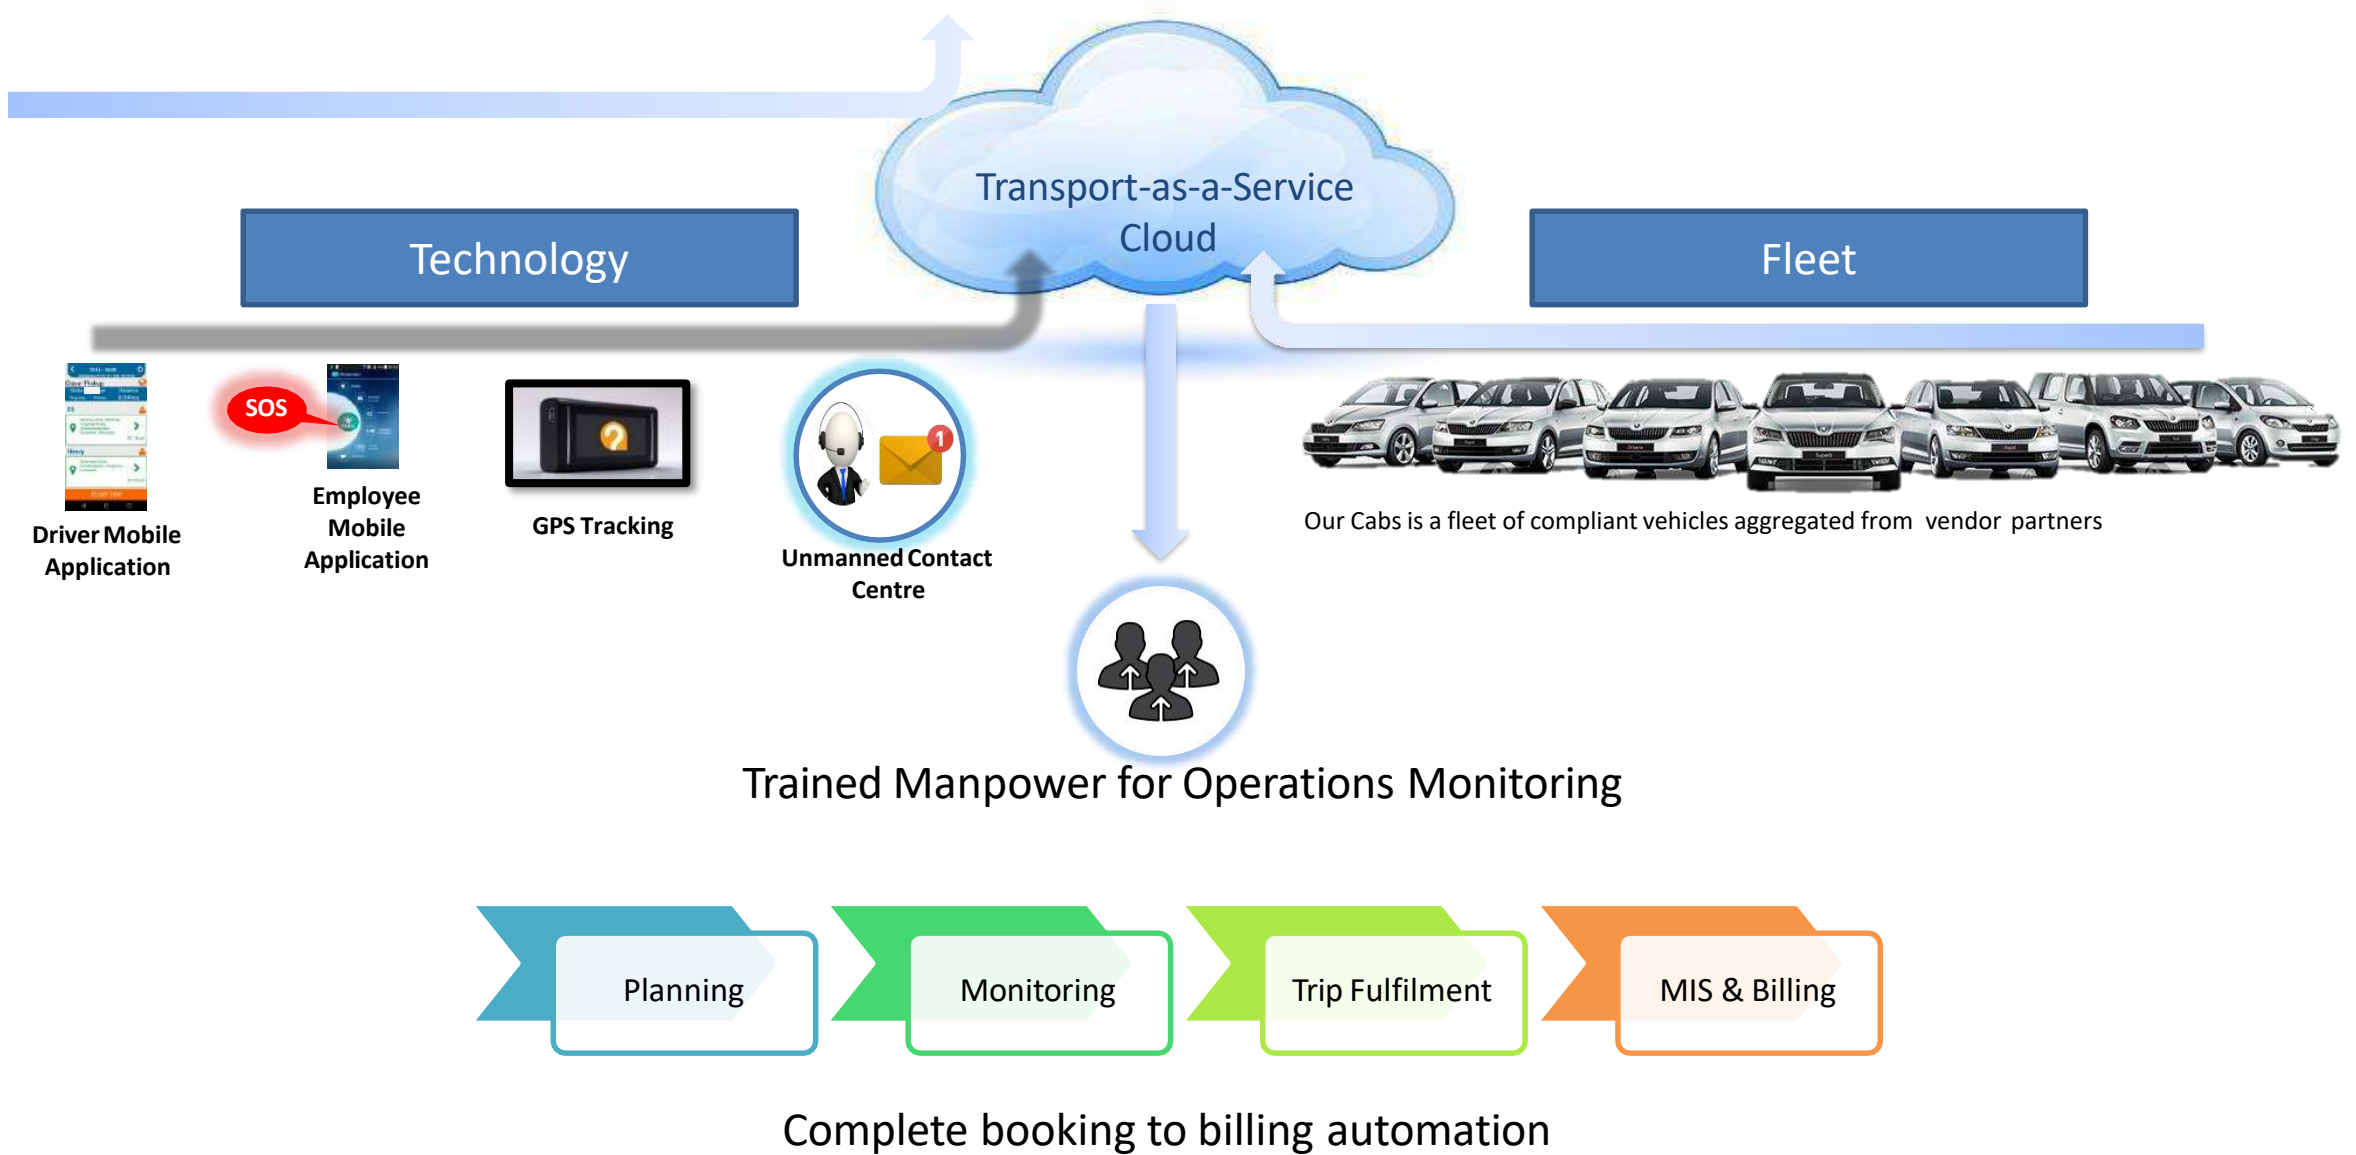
Transport-as-a-Service Cloud

Technology

Fleet

SOS

Driver Mobile Application

Employee Mobile Application

GPS Tracking

Unmanned Contact Centre

Our Cabs is a fleet of compliant vehicles aggregated from vendor partners

Trained Manpower for Operations Monitoring

Planning

Monitoring

Trip Fulfilment

MIS & Billing

Complete booking to billing automation